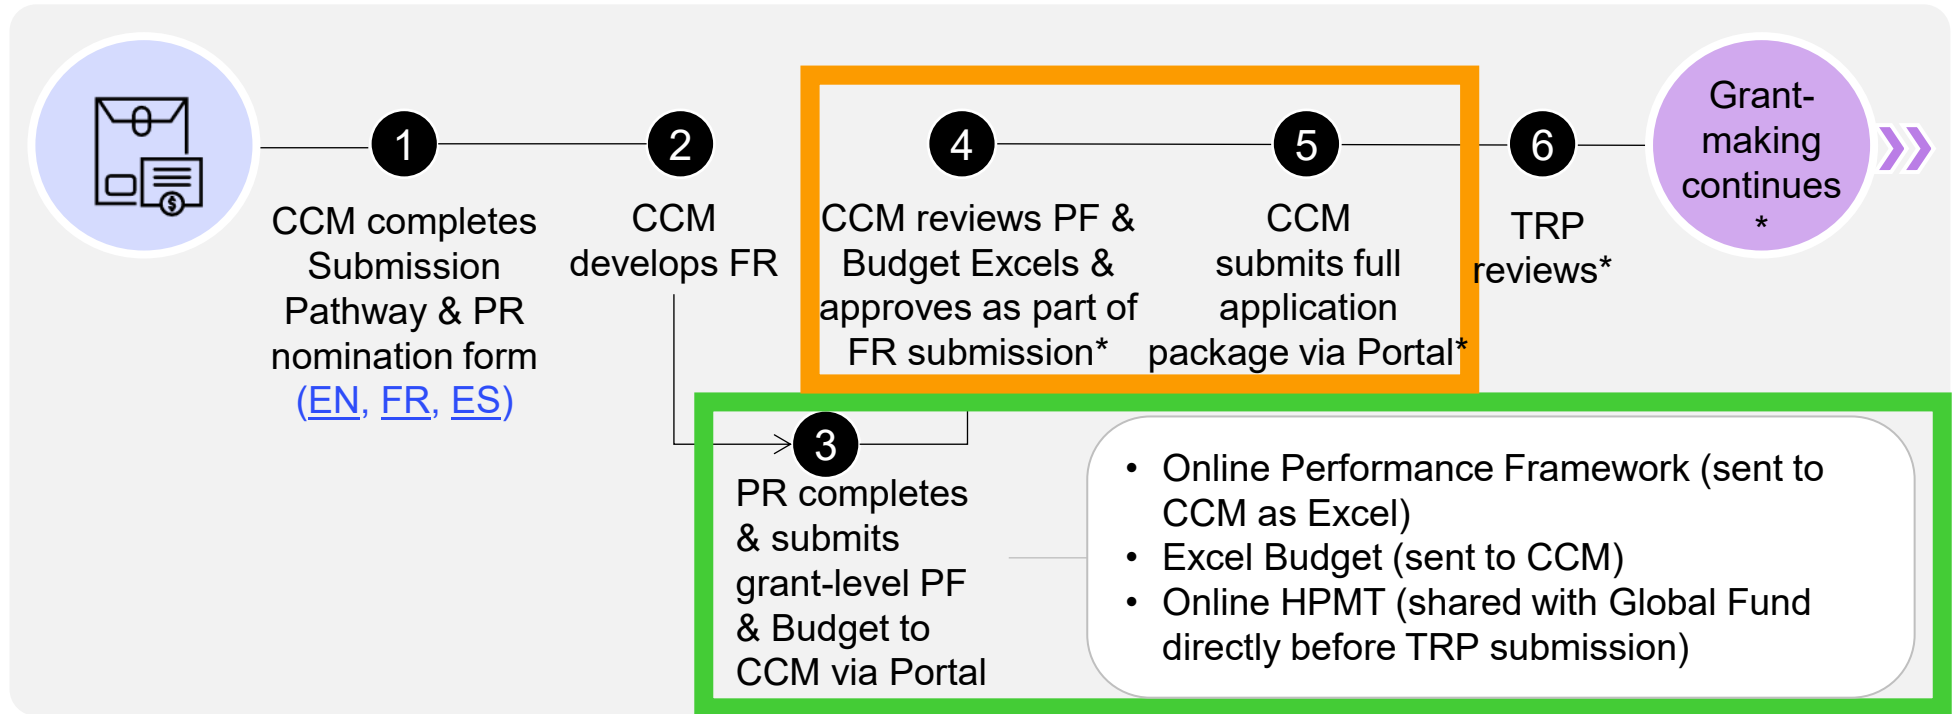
1
CCM completes Submission Pathway & PR nomination form (EN, FR, ES)

2
CCM develops FR

4
CCM reviews PF & Budget Excels & approves as part of FR submission*

5
CCM submits full application package via Portal*

6
TRP reviews*

Grant-making continues *

3
PR completes & submits grant-level PF & Budget to CCM via Portal

• Online Performance Framework (sent to CCM as Excel)
• Excel Budget (sent to CCM)
• Online HPMT (shared with Global Fund directly before TRP submission)